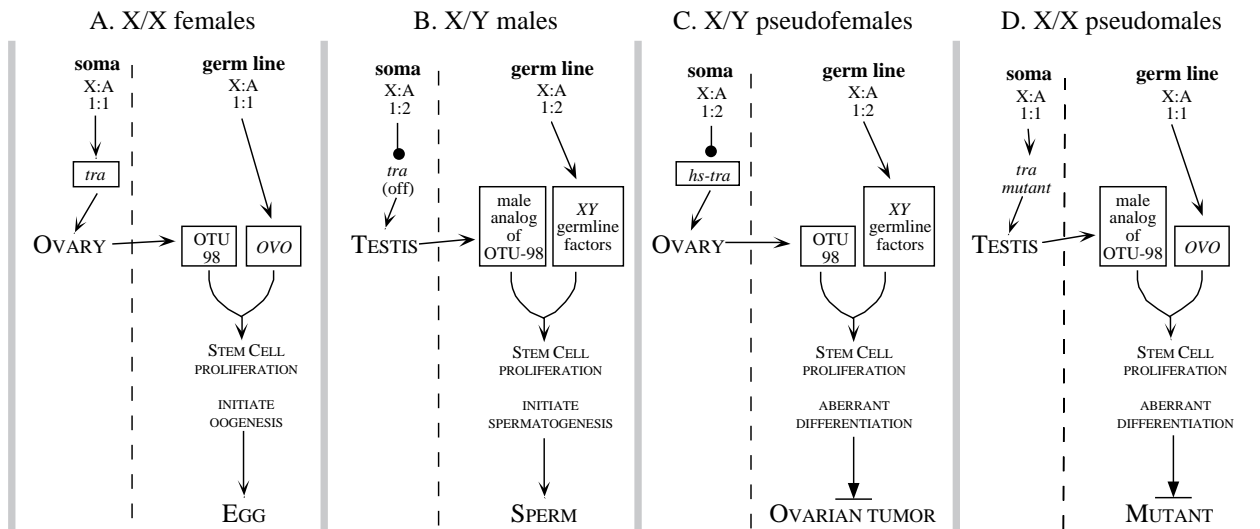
A. X/X females

soma
X:A
1:1

germ line
X:A
1:1

tra

OVARY

OTU 98

OVO

STEM CELL PROLIFERATION

INITIATE OOGENESIS

EGG

B. X/Y males

soma
X:A
1:2

germ line
X:A
1:2

tra
(off)

TESTIS

male analog of OTU-98

XY germline factors

STEM CELL PROLIFERATION

INITIATE SPERMATOGENESIS

SPERM

C. X/Y pseudofemales

soma
X:A
1:2

germ line
X:A
1:2

hs-tra

OVARY

OTU 98

XY germline factors

STEM CELL PROLIFERATION

ABERRANT DIFFERENTIATION

OVARIAN TUMOR

D. X/X pseudomales

soma
X:A
1:1

germ line
X:A
1:1

tra mutant

TESTIS

male analog of OTU-98

OVO

STEM CELL PROLIFERATION

ABERRANT DIFFERENTIATION

MUTANT